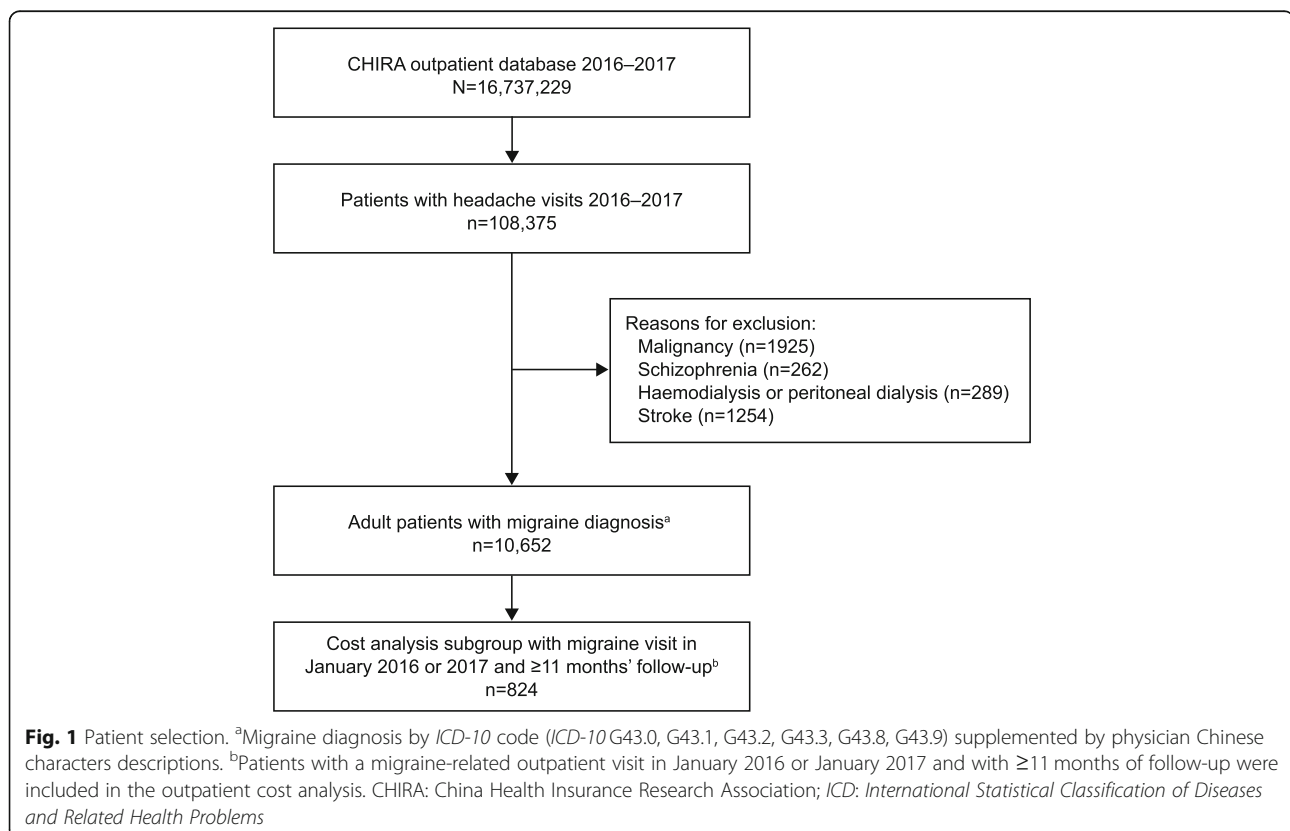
CHIRA outpatient database 2016–2017
N=16,737,229

Patients with headache visits 2016–2017
n=108,375

Reasons for exclusion:
Malignancy (n=1925)
Schizophrenia (n=262)
Haemodialysis or peritoneal dialysis (n=289)
Stroke (n=1254)

Adult patients with migraine diagnosis$^{a}$
n=10,652

Cost analysis subgroup with migraine visit in January 2016 or 2017 and ≥11 months' follow-up$^{b}$
n=824

**Fig. 1** Patient selection. $^{a}$Migraine diagnosis by *ICD-10* code (*ICD-10* G43.0, G43.1, G43.2, G43.3, G43.8, G43.9) supplemented by physician Chinese characters descriptions. $^{b}$Patients with a migraine-related outpatient visit in January 2016 or January 2017 and with ≥11 months of follow-up were included in the outpatient cost analysis. CHIRA: China Health Insurance Research Association; *ICD*: *International Statistical Classification of Diseases and Related Health Problems*